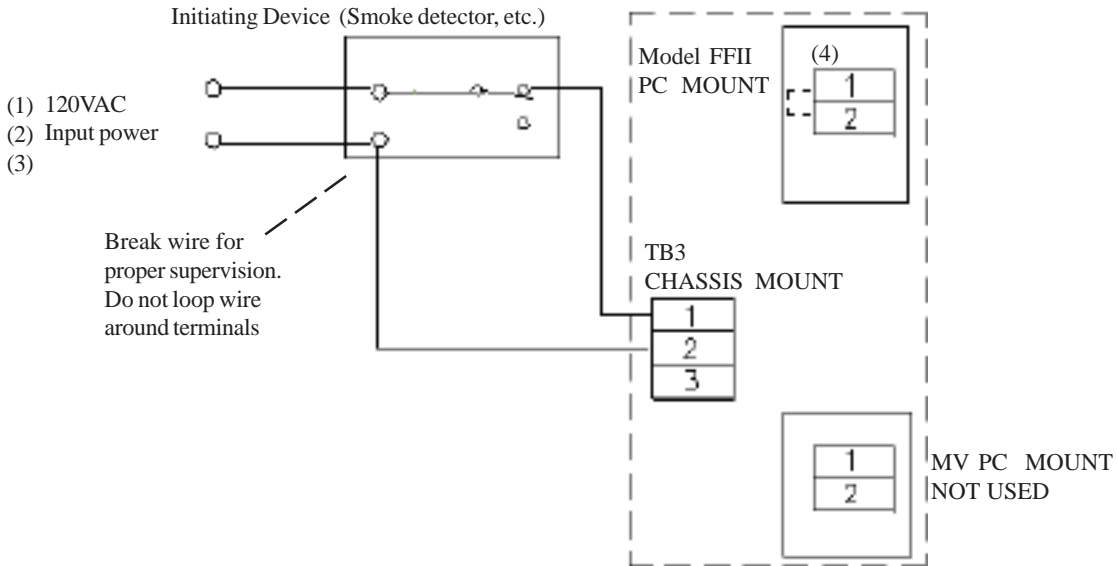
Initiating Device (Smoke detector, etc.)

(1) 120VAC
(2) Input power
(3)

Break wire for proper supervision. Do not loop wire around terminals

Model FFII
PC MOUNT

(4)

1
2

TB3
CHASSIS MOUNT

1
2
3

1
2

MV PC MOUNT
NOT USED